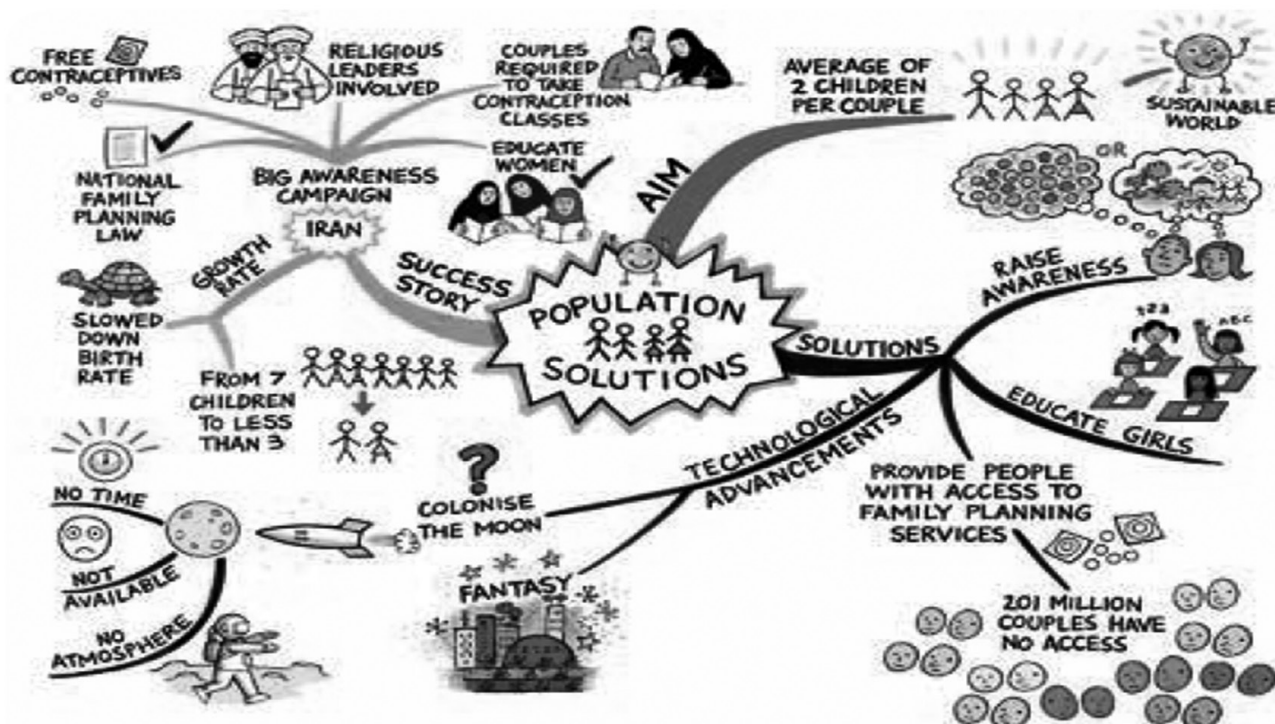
FREE CONTRACEPTIVES

RELIGIOUS LEADERS INVOLVED

COUPLES REQUIRED TO TAKE CONTRACEPTION CLASSES

AVERAGE OF 2 CHILDREN PER COUPLE

SUSTAINABLE WORLD

NATIONAL FAMILY PLANNING LAW

BIG AWARENESS CAMPAIGN

EDUCATE WOMEN

IRAN

AIM

OR

GROWTH RATE

SUCCESS STORY

POPULATION SOLUTIONS

RAISE AWARENESS

SLOWED DOWN BIRTH RATE

123

ABC

FROM 7 CHILDREN TO LESS THAN 3

SOLUTIONS

EDUCATE GIRLS

TECHNOLOGICAL ADVANCEMENTS

?

NO TIME

COLONISE THE MOON

PROVIDE PEOPLE WITH ACCESS TO FAMILY PLANNING SERVICES

NOT AVAILABLE

FANTASY

NO ATMOSPHERE

201 MILLION COUPLES HAVE NO ACCESS